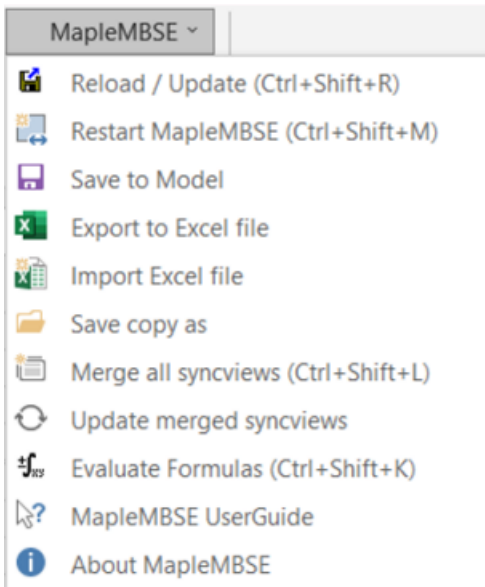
MapleMBSE

Reload / Update (Ctrl+Shift+R)

Restart MapleMBSE (Ctrl+Shift+M)

Save to Model

Export to Excel file

Import Excel file

Save copy as

Merge all syncviews (Ctrl+Shift+L)

Update merged syncviews

Evaluate Formulas (Ctrl+Shift+K)

MapleMBSE UserGuide

About MapleMBSE